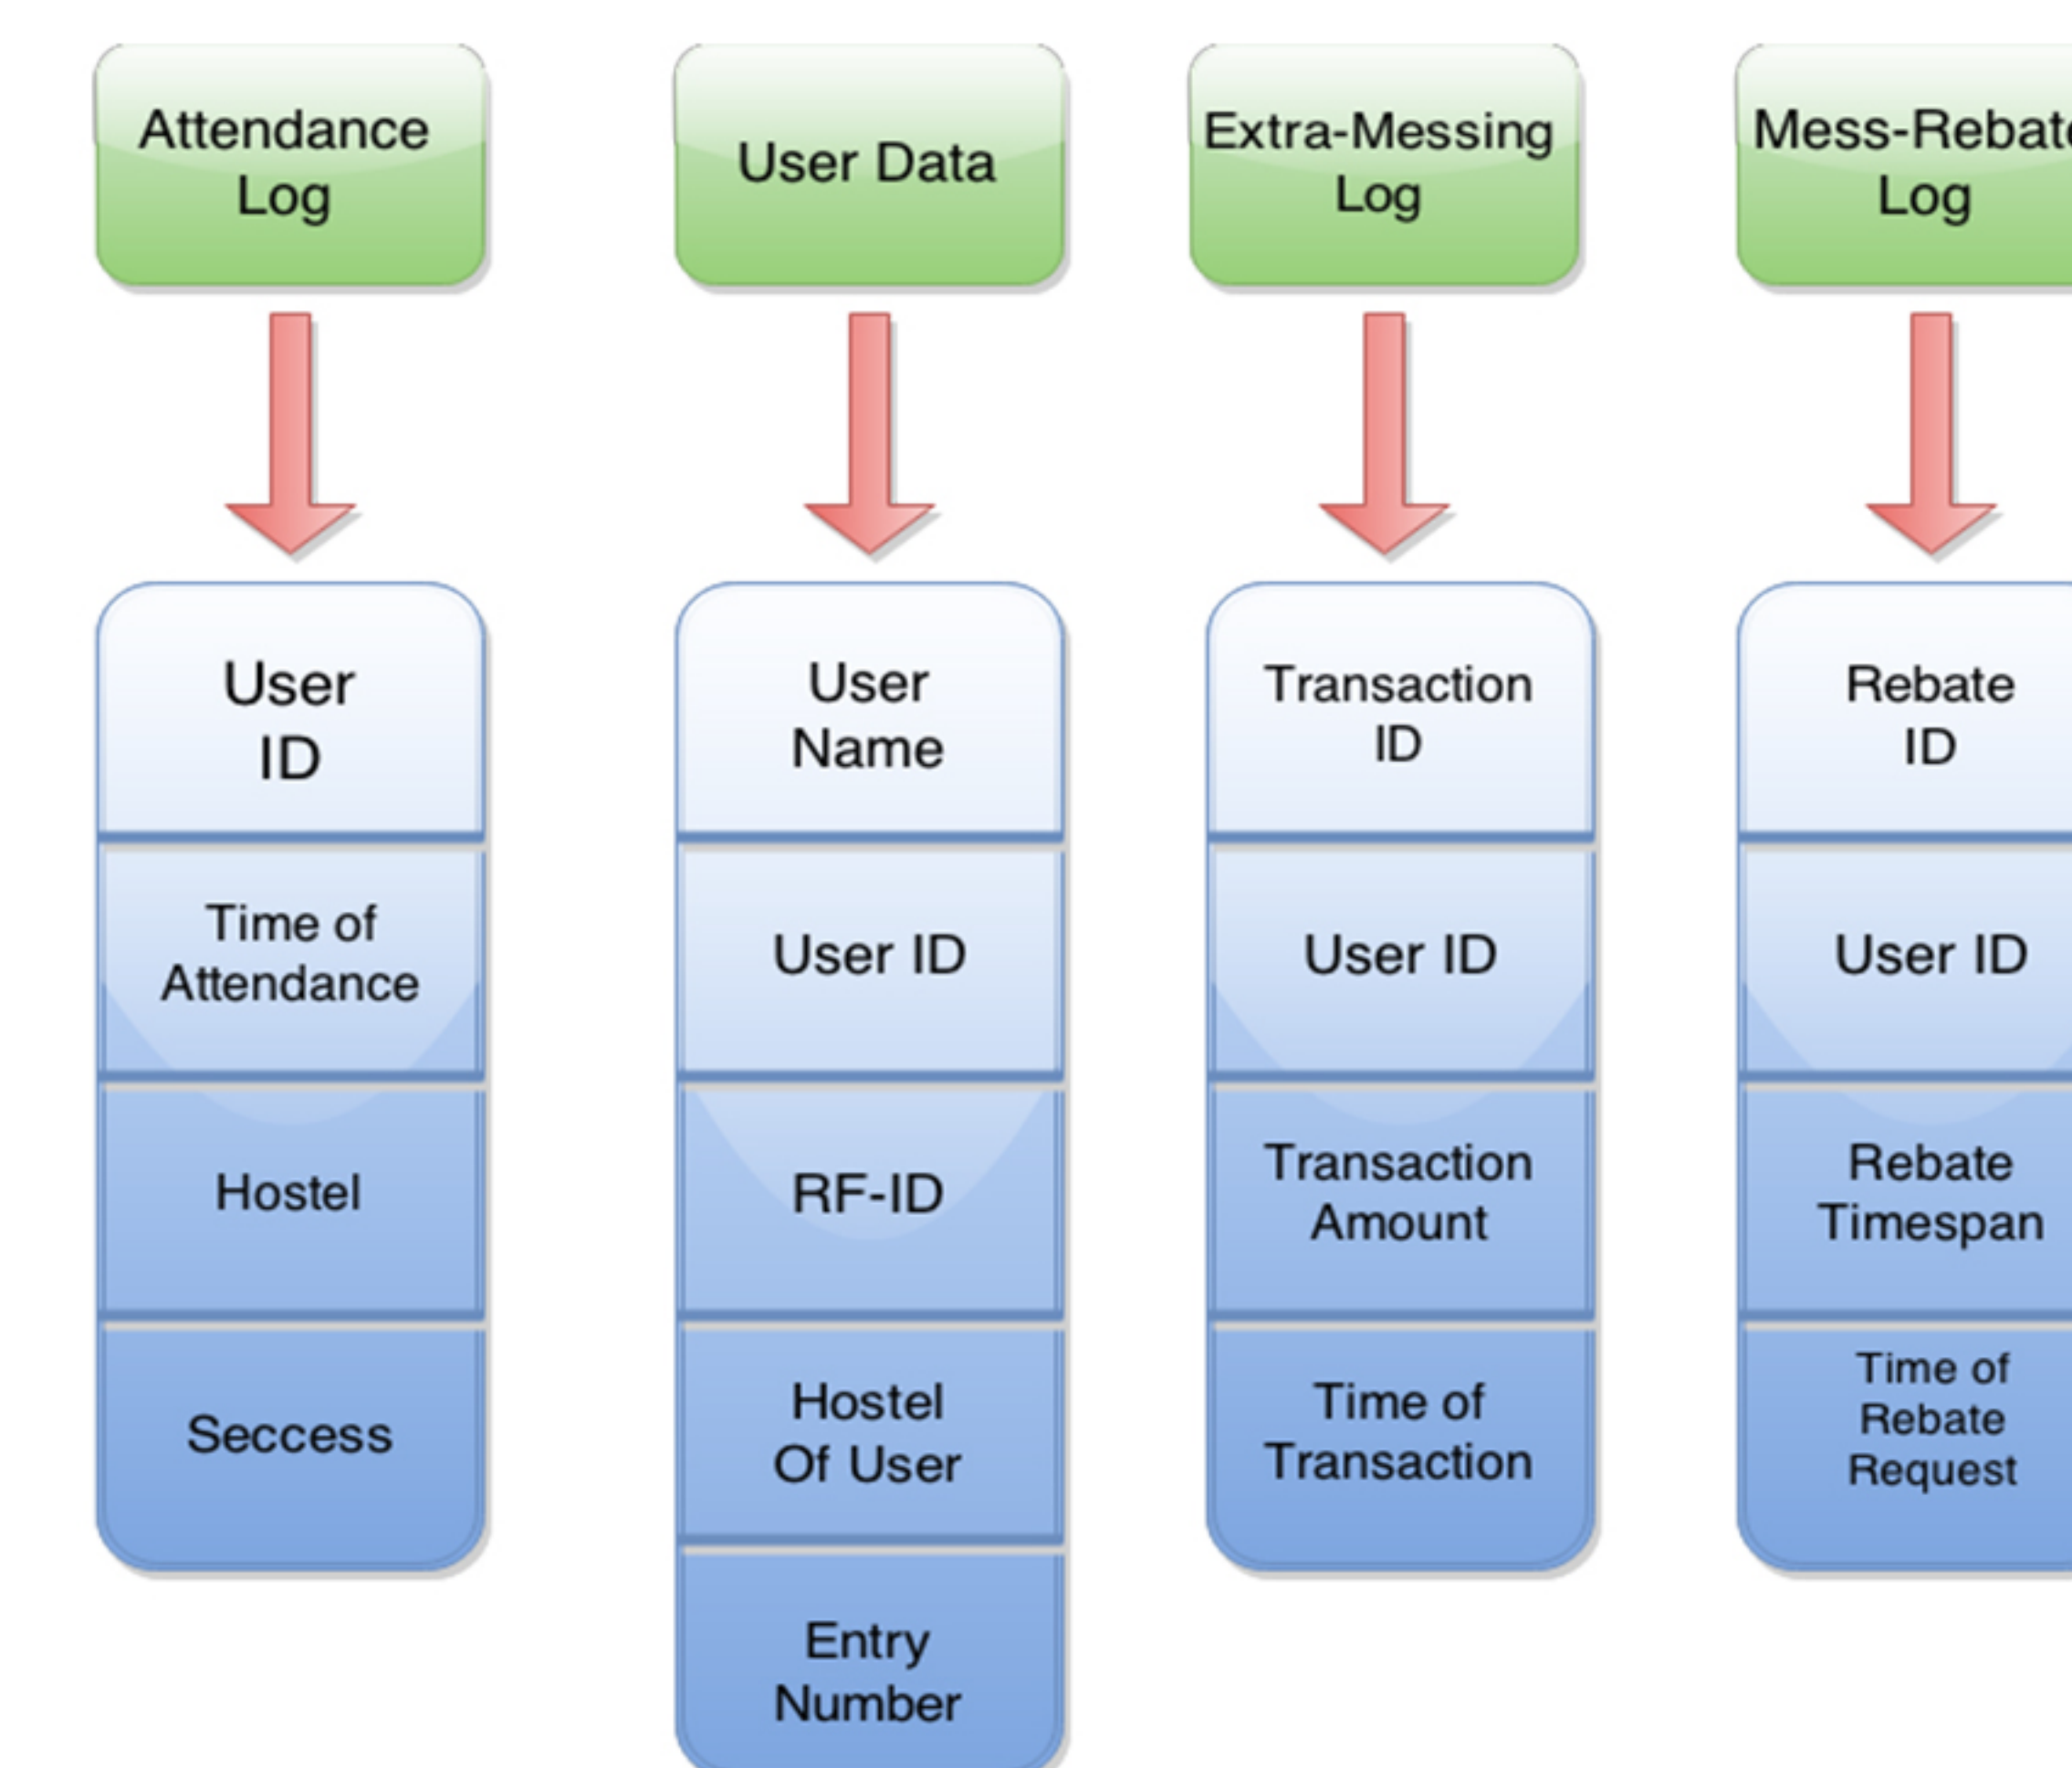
Attendance Log

User ID

Time of Attendance

Hostel

Seccess

User Data

User Name

User ID

RF-ID

Hostel Of User

Entry Number

Extra-Messing Log

Transaction ID

User ID

Transaction Amount

Time of Transaction

Mess-Rebat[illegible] Log

Rebate ID

User ID

Rebate Timespan

Time of Rebate Request